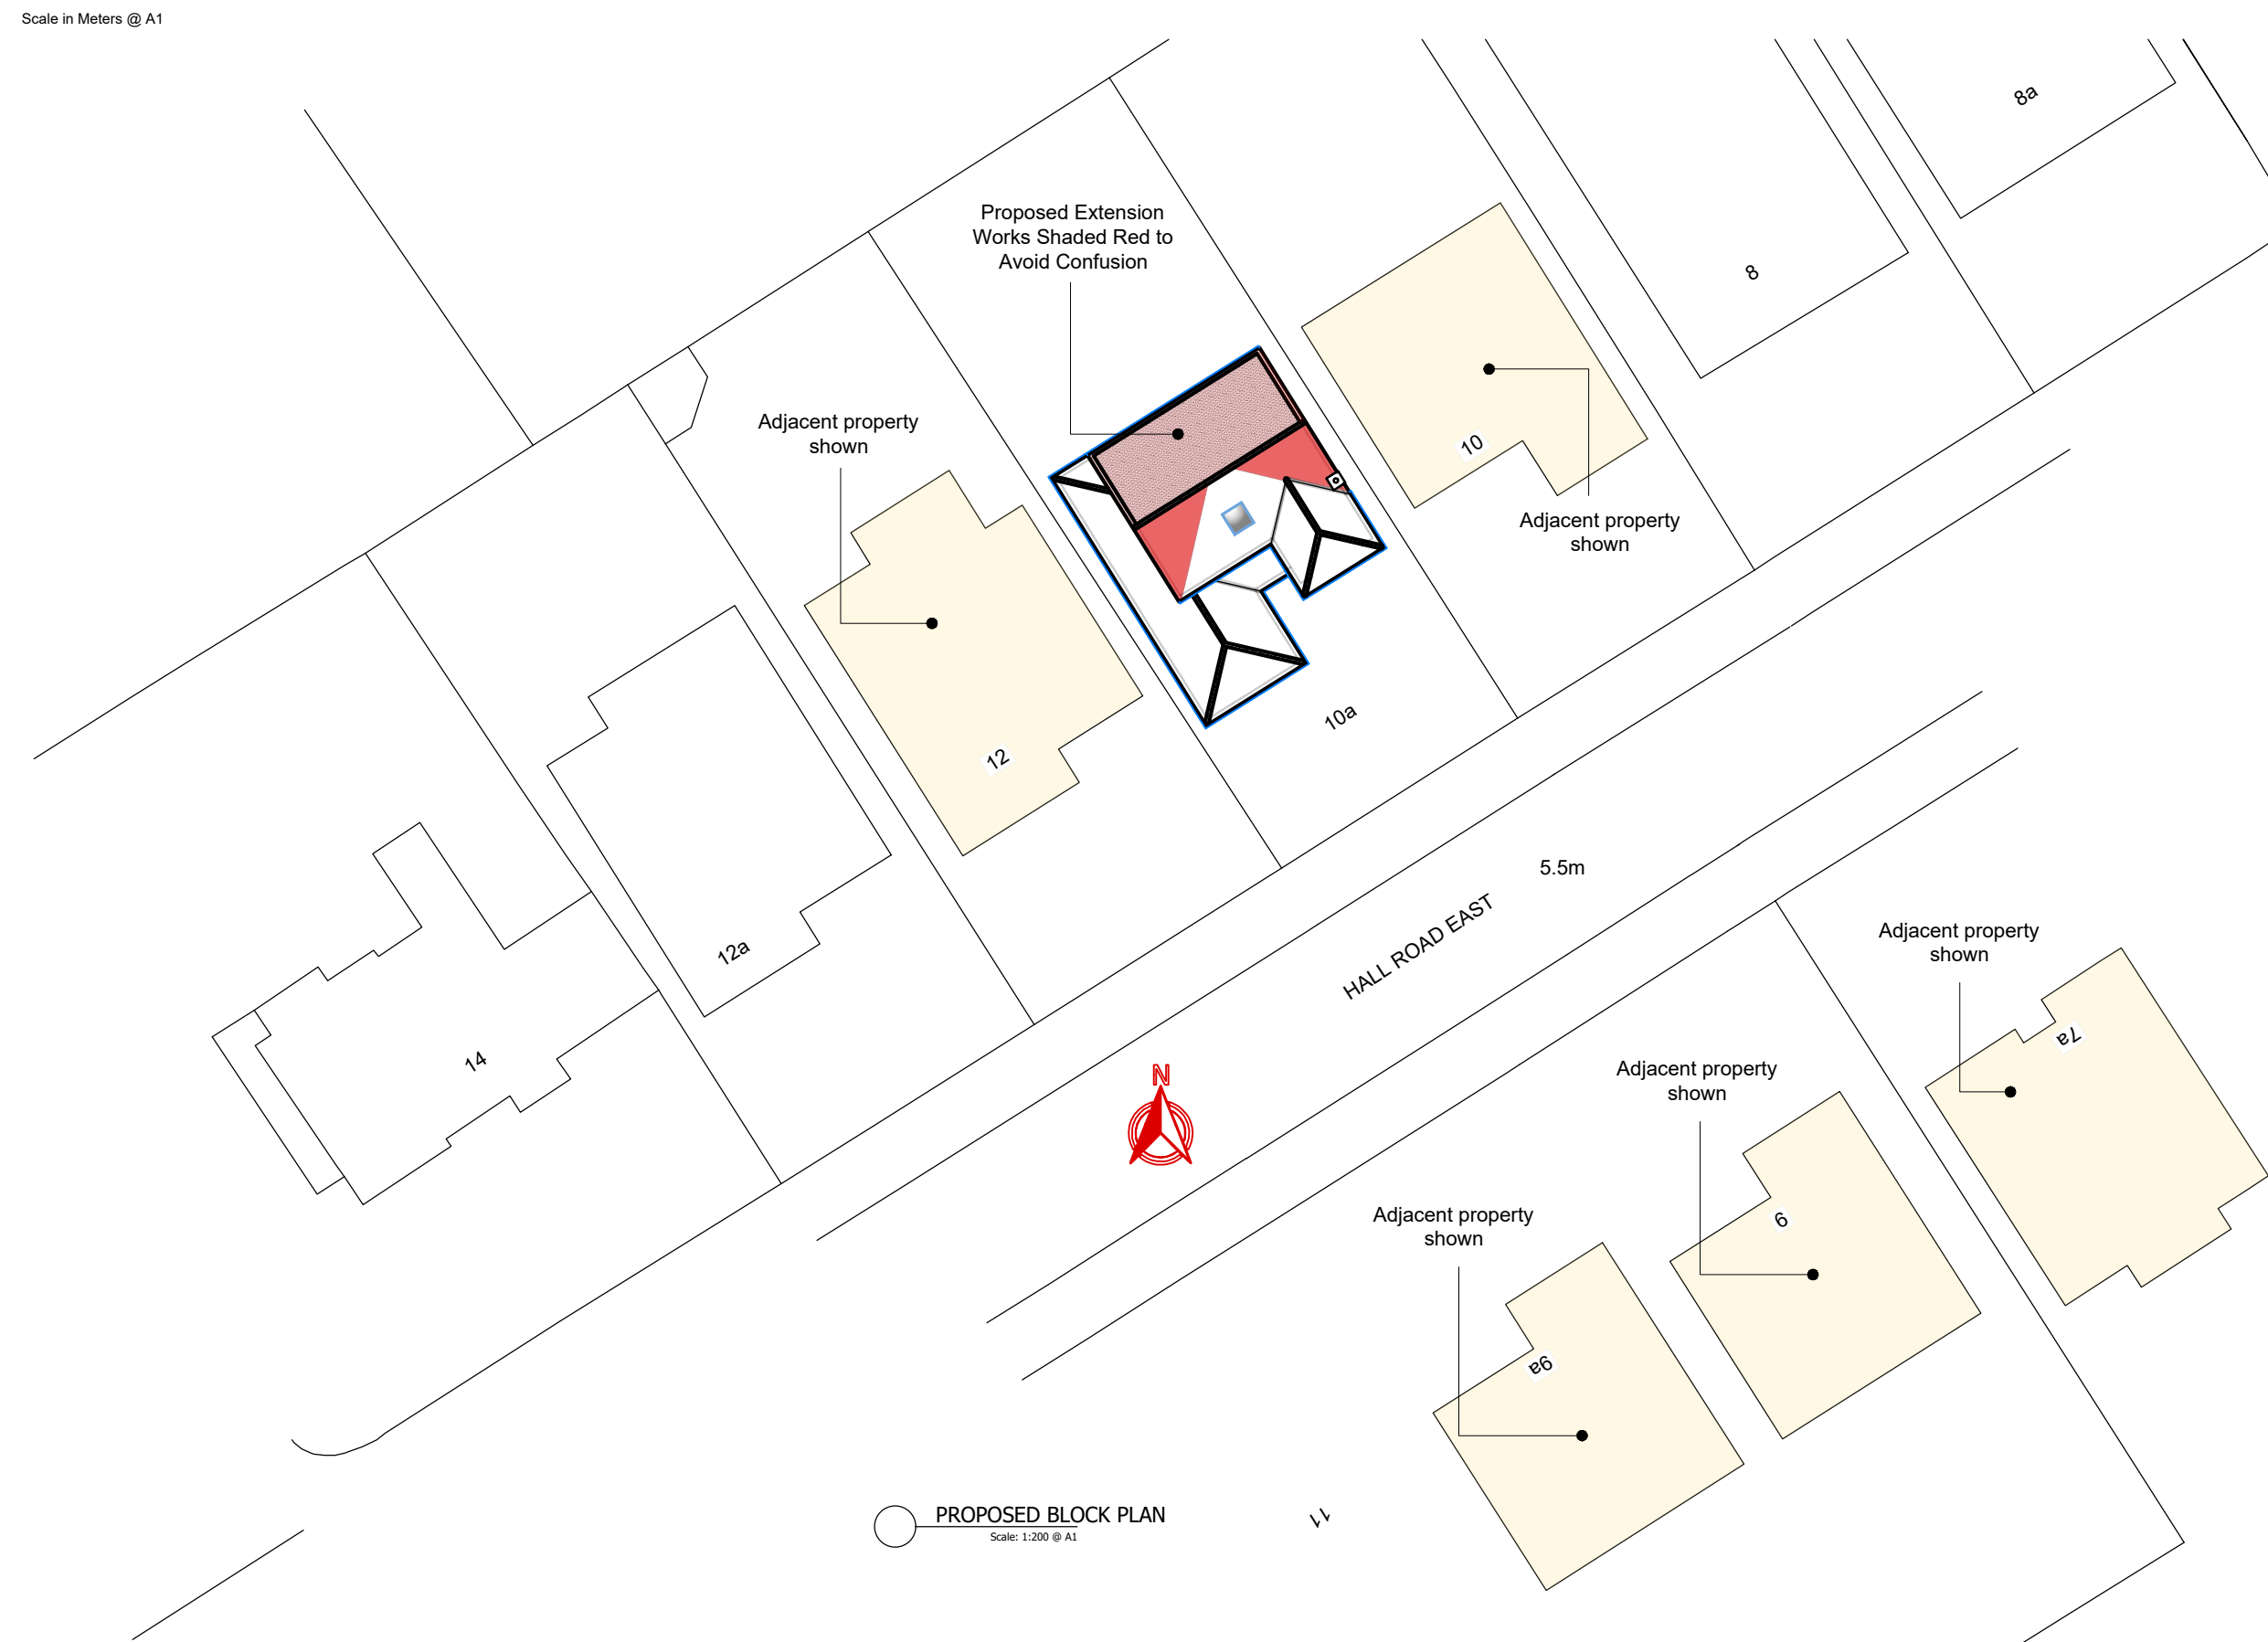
Scale in Meters @ A1

8a

Proposed Extension Works Shaded Red to Avoid Confusion

8

Adjacent property shown

10

Adjacent property shown

12

10a

12a

5.5m

HALL ROAD EAST

14

N

Adjacent property shown

7a

Adjacent property shown

9

Adjacent property shown

9a

PROPOSED BLOCK PLAN
Scale: 1:200 @ A1

11